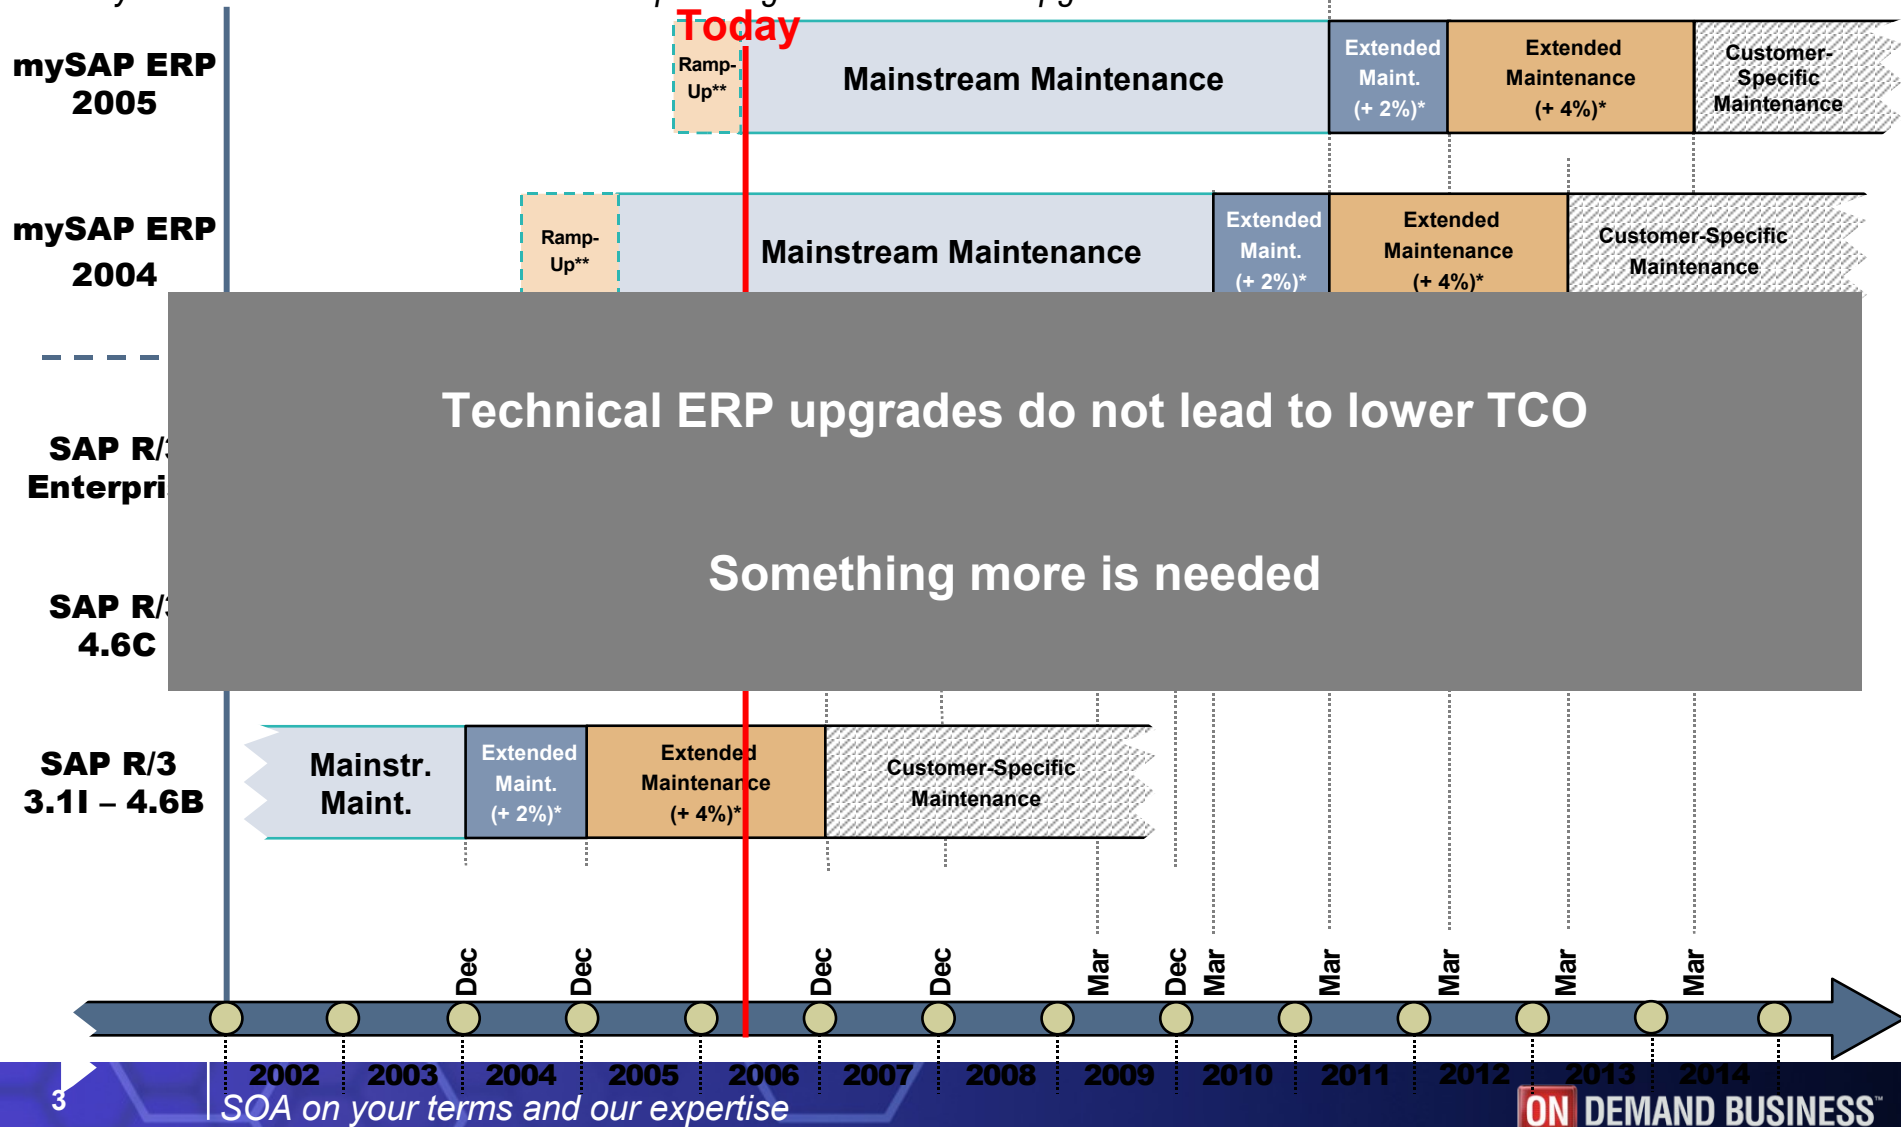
Today

mySAP ERP 2005

Ramp-Up**

Mainstream Maintenance

Extended Maint. (+ 2%)*

Extended Maintenance (+ 4%)*

Customer-Specific Maintenance

mySAP ERP 2004

Ramp-Up**

Mainstream Maintenance

Extended Maint. (+ 2%)*

Extended Maintenance (+ 4%)*

Customer-Specific Maintenance

SAP R/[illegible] Enterpri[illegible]

SAP R/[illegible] 4.6C

Technical ERP upgrades do not lead to lower TCO

Something more is needed

SAP R/3 3.1I – 4.6B

Mainstr. Maint.

Extended Maint. (+ 2%)*

Extended Maintenance (+ 4%)*

Customer-Specific Maintenance

Dec Dec Dec Dec Mar Dec Mar Mar Mar Mar Mar

2002 2003 2004 2005 2006 2007 2008 2009 2010 2011 2012 2013 2014

3

SOA on your terms and our expertise

ON DEMAND BUSINESS™